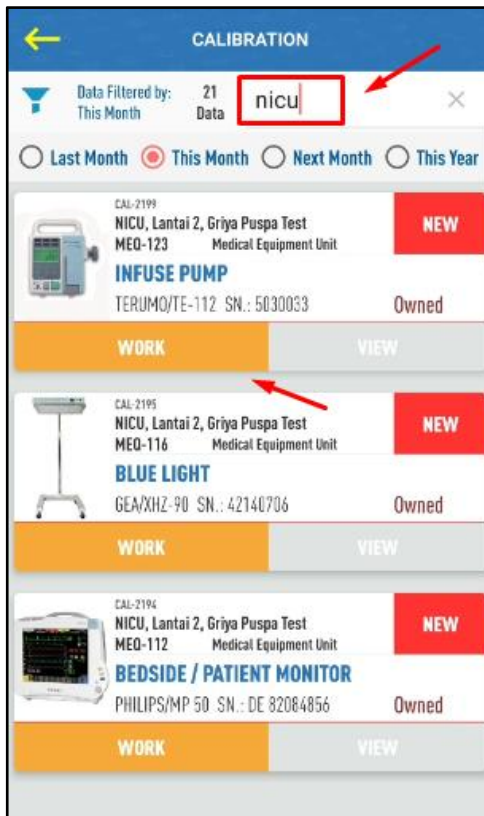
CALIBRATION

Data Filtered by: This Month
21 Data
nicu
×

Last Month
This Month
Next Month
This Year

CAL-2199
NICU, Lantai 2, Griya Puspa Test
MEQ-123 Medical Equipment Unit
NEW
INFUSE PUMP
TERUMO/TE-112 SN.: 5030033
Owned
WORK
VIEW

CAL-2195
NICU, Lantai 2, Griya Puspa Test
MEQ-116 Medical Equipment Unit
NEW
BLUE LIGHT
GEA/XHZ-90 SN.: 42140706
Owned
WORK
VIEW

CAL-2194
NICU, Lantai 2, Griya Puspa Test
MEQ-112 Medical Equipment Unit
NEW
BEDSIDE / PATIENT MONITOR
PHILIPS/MP 50 SN.: DE 82084856
Owned
WORK
VIEW